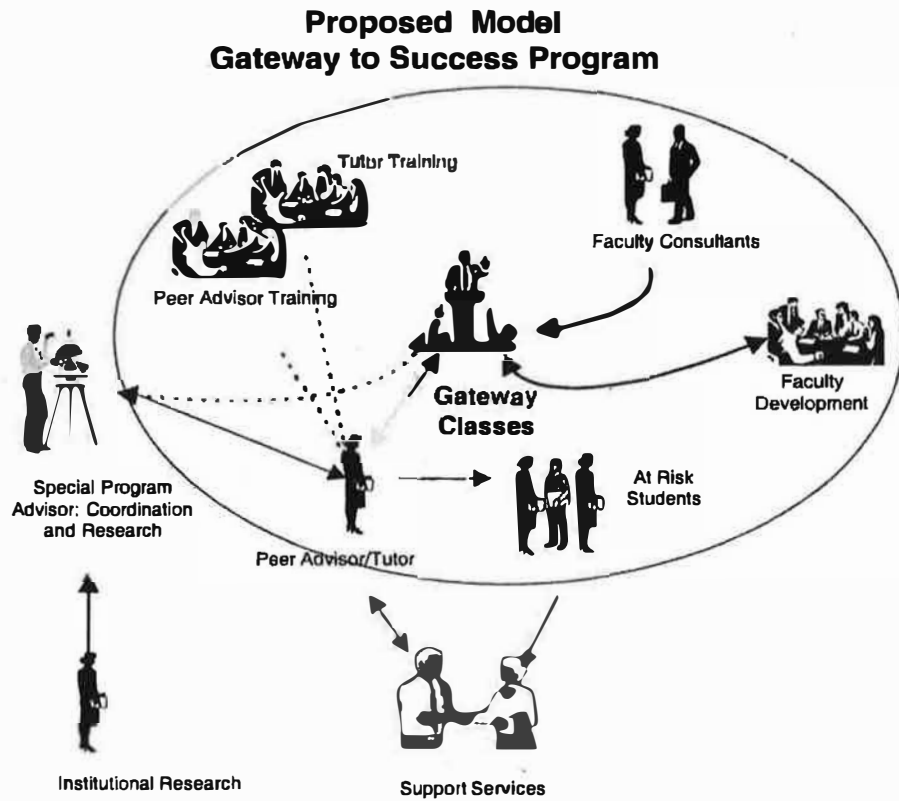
Proposed Model
Gateway to Success Program

Tutor Training

Faculty Consultants

Peer Advisor Training

Gateway Classes

Faculty Development

Special Program Advisor: Coordination and Research

Peer Advisor/Tutor

At Risk Students

Institutional Research

Support Services